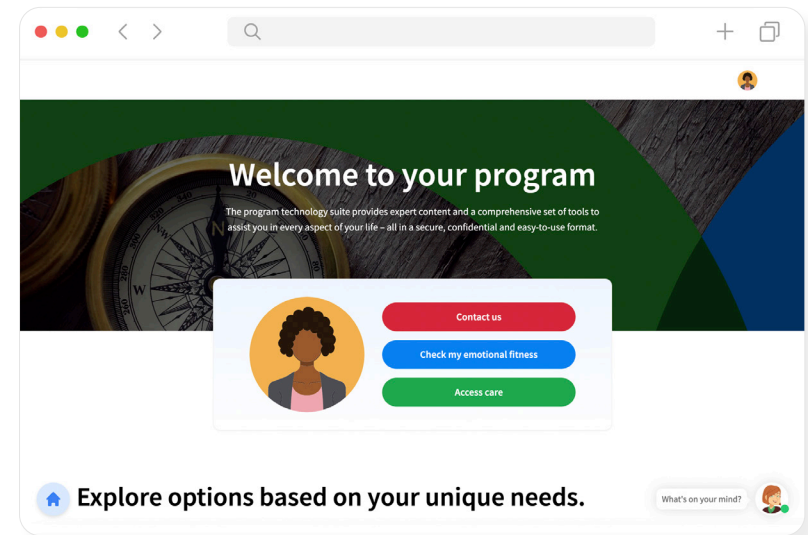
Welcome to your program

The program technology suite provides expert content and a comprehensive set of tools to assist you in every aspect of your life – all in a secure, confidential and easy-to-use format.

Contact us

Check my emotional fitness

Access care

Explore options based on your unique needs.

What's on your mind?